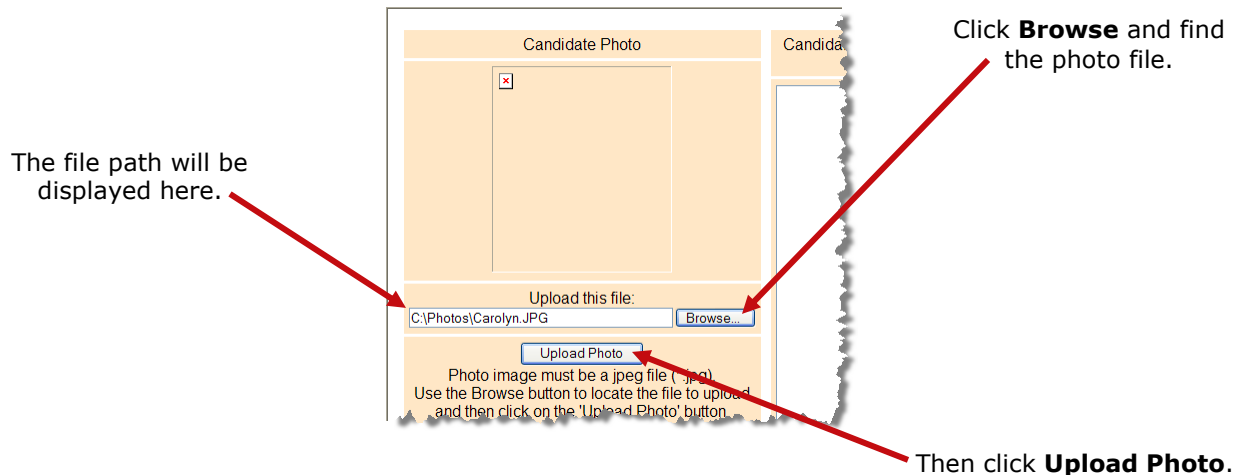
Candidate Photo

Candida

Click **Browse** and find the photo file.

The file path will be displayed here.

Upload this file:

C:\Photos\Carolyn.JPG

Browse...

Upload Photo

Photo image must be a jpeg file (*.jpg).
Use the Browse button to locate the file to upload and then click on the 'Upload Photo' button.

Then click **Upload Photo**.